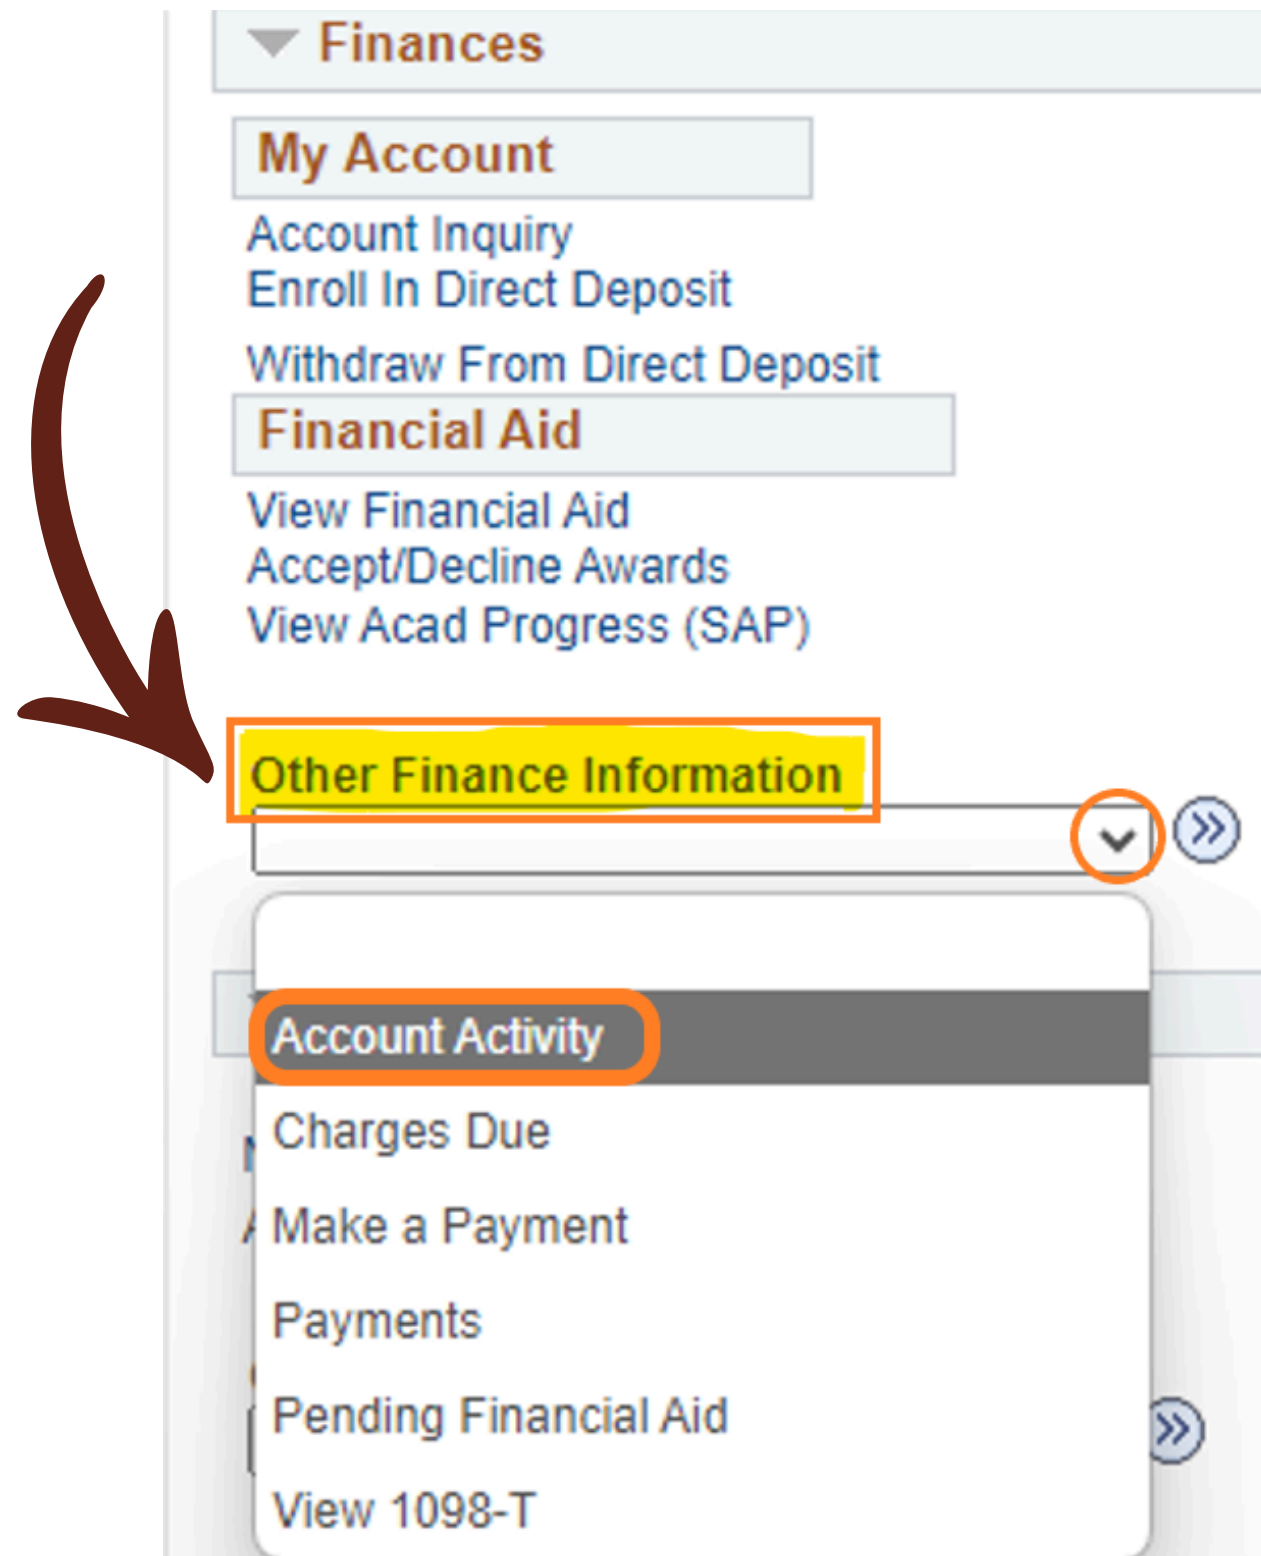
Finances

My Account

Account Inquiry
Enroll In Direct Deposit
Withdraw From Direct Deposit

Financial Aid

View Financial Aid
Accept/Decline Awards
View Acad Progress (SAP)

Other Finance Information

Account Activity
Charges Due
Make a Payment
Payments
Pending Financial Aid
View 1098-T